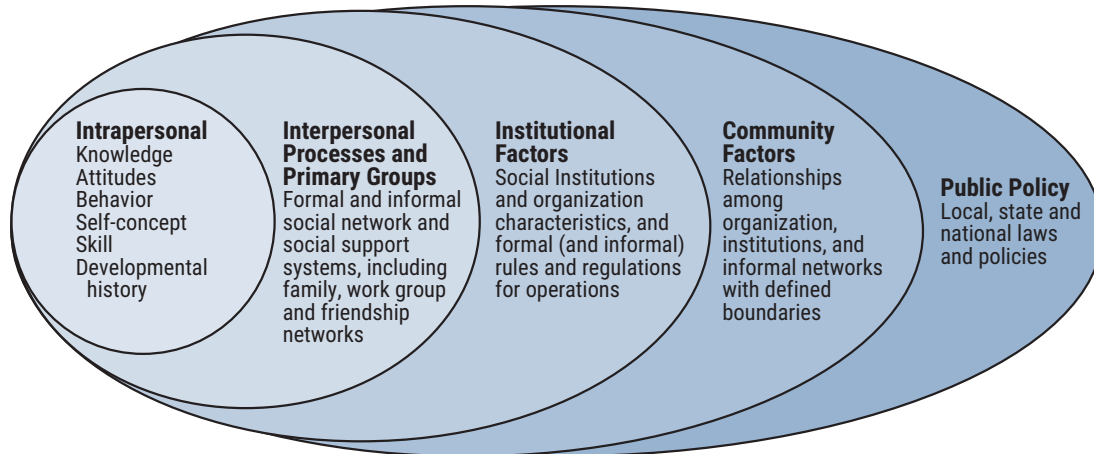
Intrapersonal
Knowledge
Attitudes
Behavior
Self-concept
Skill
Developmental history

Interpersonal Processes and Primary Groups
Formal and informal social network and social support systems, including family, work group and friendship networks

Institutional Factors
Social Institutions and organization characteristics, and formal (and informal) rules and regulations for operations

Community Factors
Relationships among organization, institutions, and informal networks with defined boundaries

Public Policy
Local, state and national laws and policies